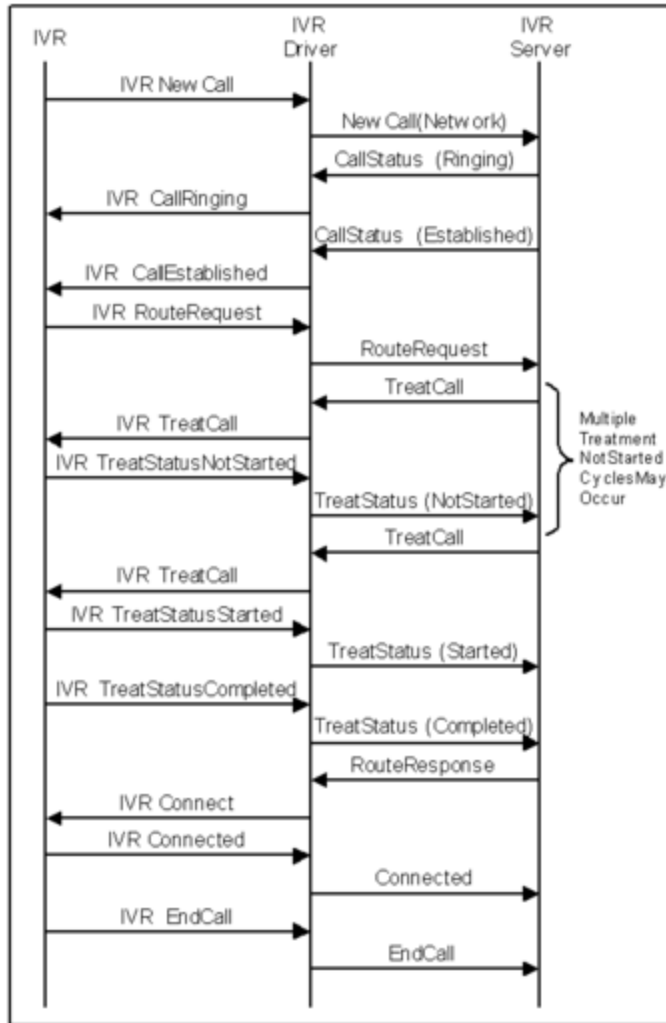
IVR

IVR Driver

IVR Server

IVR New Call

New Call(Network)

CallStatus (Ringing)

IVR CallRinging

CallStatus (Established)

IVR CallEstablished

IVR RouteRequest

RouteRequest

TreatCall

IVR TreatCall

IVR TreatStatusNotStarted

TreatStatus (NotStarted)

Multiple Treatment NotStarted CyclesMay Occur

TreatCall

IVR TreatCall

IVR TreatStatusStarted

TreatStatus (Started)

IVR TreatStatusCompleted

TreatStatus (Completed)

RouteResponse

IVR Connect

IVR Connected

Connected

IVR EndCall

EndCall